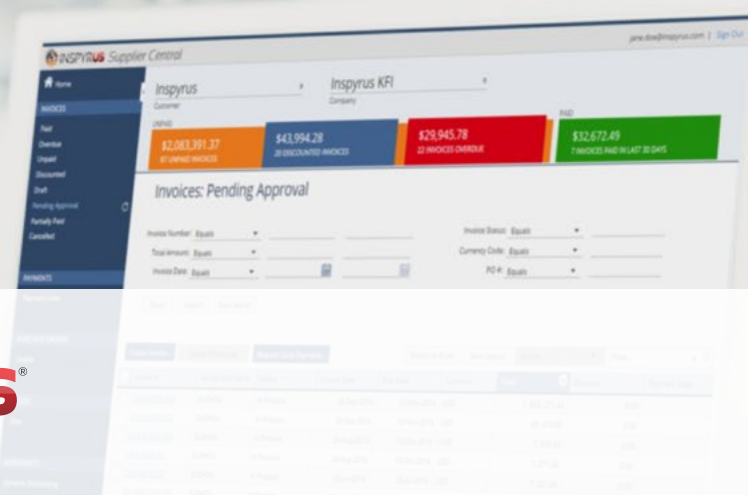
INSPYRUS Supplier Central

jane.doe@inspyrus.com | Sign Out

Home

INVOICES

Paid
Overdue
Unpaid
Discounted
Draft
Pending Approval
Partially Paid
Cancelled

PAYMENTS

Inspyrus
Customer

Inspyrus KFI
Company

UNPAID

$2,083,391.37
87 UNPAID INVOICES

$43,994.28
20 DISCOUNTED INVOICES

$29,945.78
22 INVOICES OVERDUE

PAID

$32,672.49
7 INVOICES PAID IN LAST 30 DAYS

Invoices: Pending Approval

Invoice Number: Equals
Total Amount: Equals
Invoice Date: Equals

Invoice Status: Equals
Currency Code: Equals
PO #: Equals

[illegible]